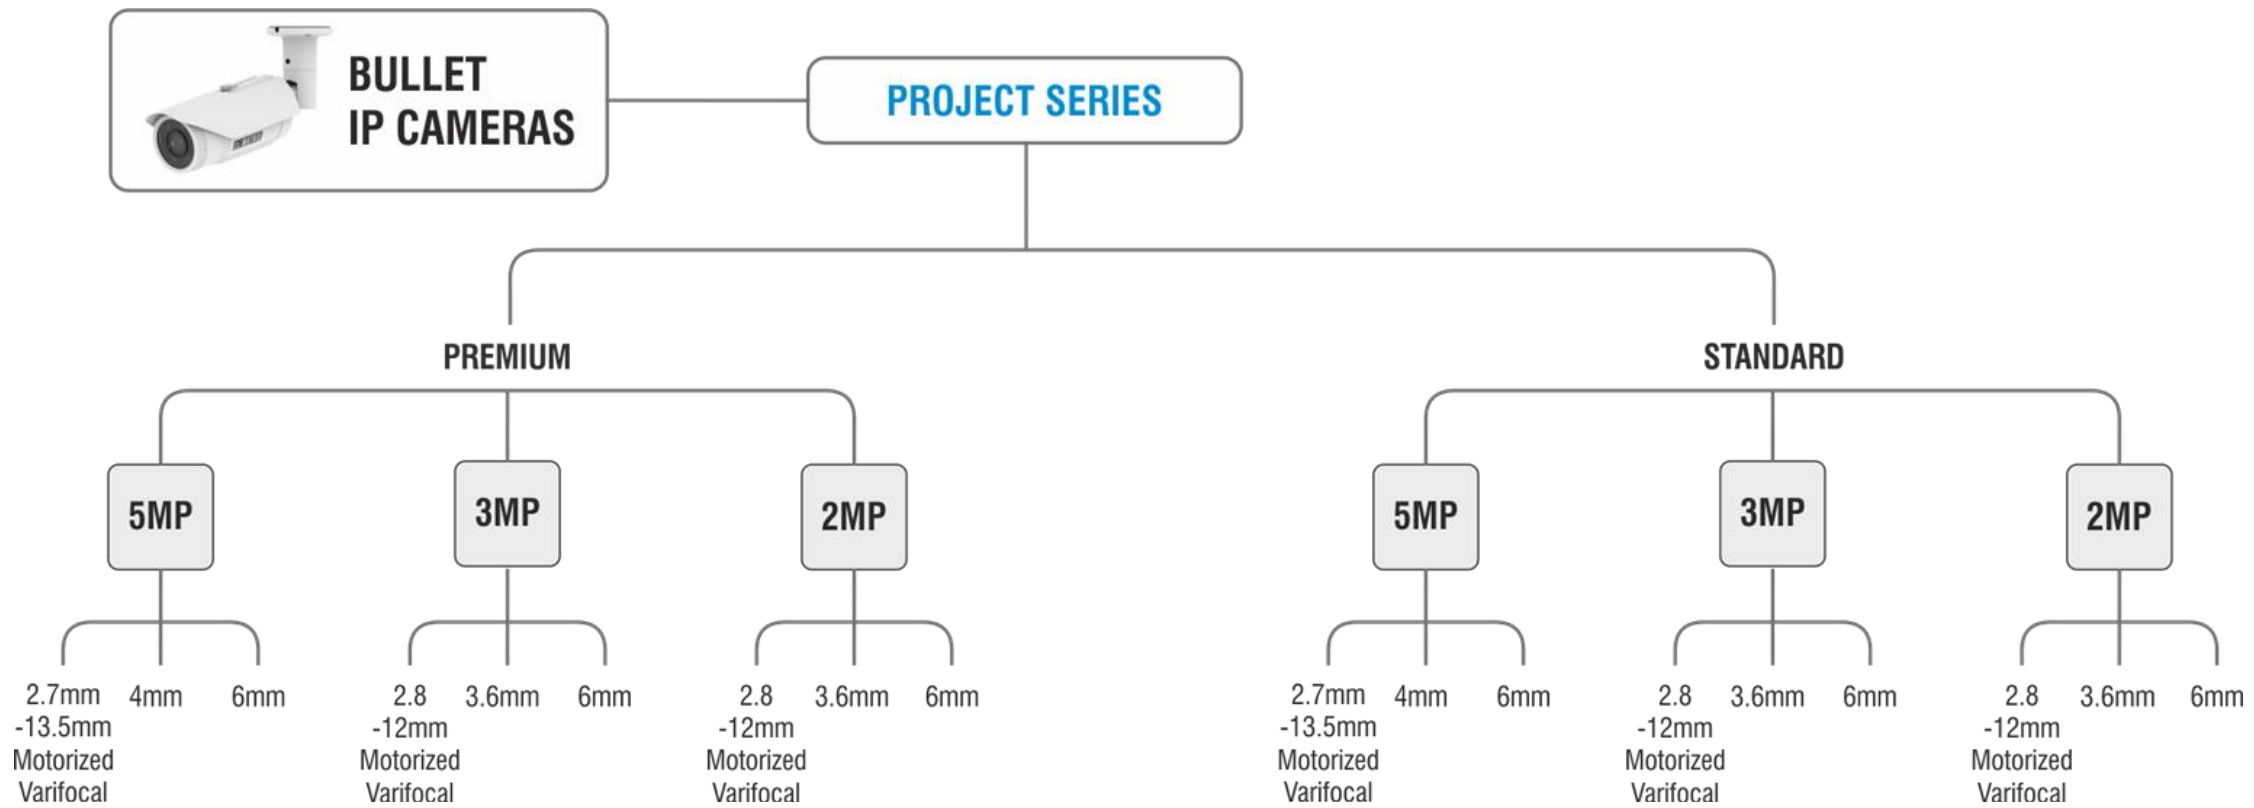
BULLET
IP CAMERAS

PROJECT SERIES

PREMIUM

5MP

2.7mm -13.5mm Motorized Varifocal

4mm

6mm

3MP

2.8 -12mm Motorized Varifocal

3.6mm

6mm

2MP

2.8 -12mm Motorized Varifocal

3.6mm

6mm

STANDARD

5MP

2.7mm -13.5mm Motorized Varifocal

4mm

6mm

3MP

2.8 -12mm Motorized Varifocal

3.6mm

6mm

2MP

2.8 -12mm Motorized Varifocal

3.6mm

6mm